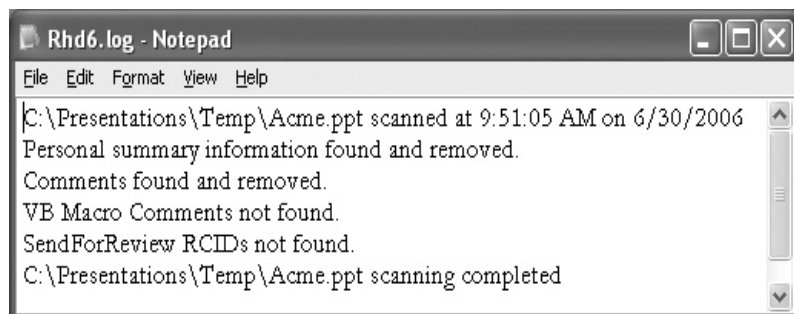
Rhd6.log - Notepad

File Edit Format View Help

C:\Presentations\Temp\Acme.ppt scanned at 9:51:05 AM on 6/30/2006
Personal summary information found and removed.
Comments found and removed.
VB Macro Comments not found.
SendForReview RCIDs not found.
C:\Presentations\Temp\Acme.ppt scanning completed